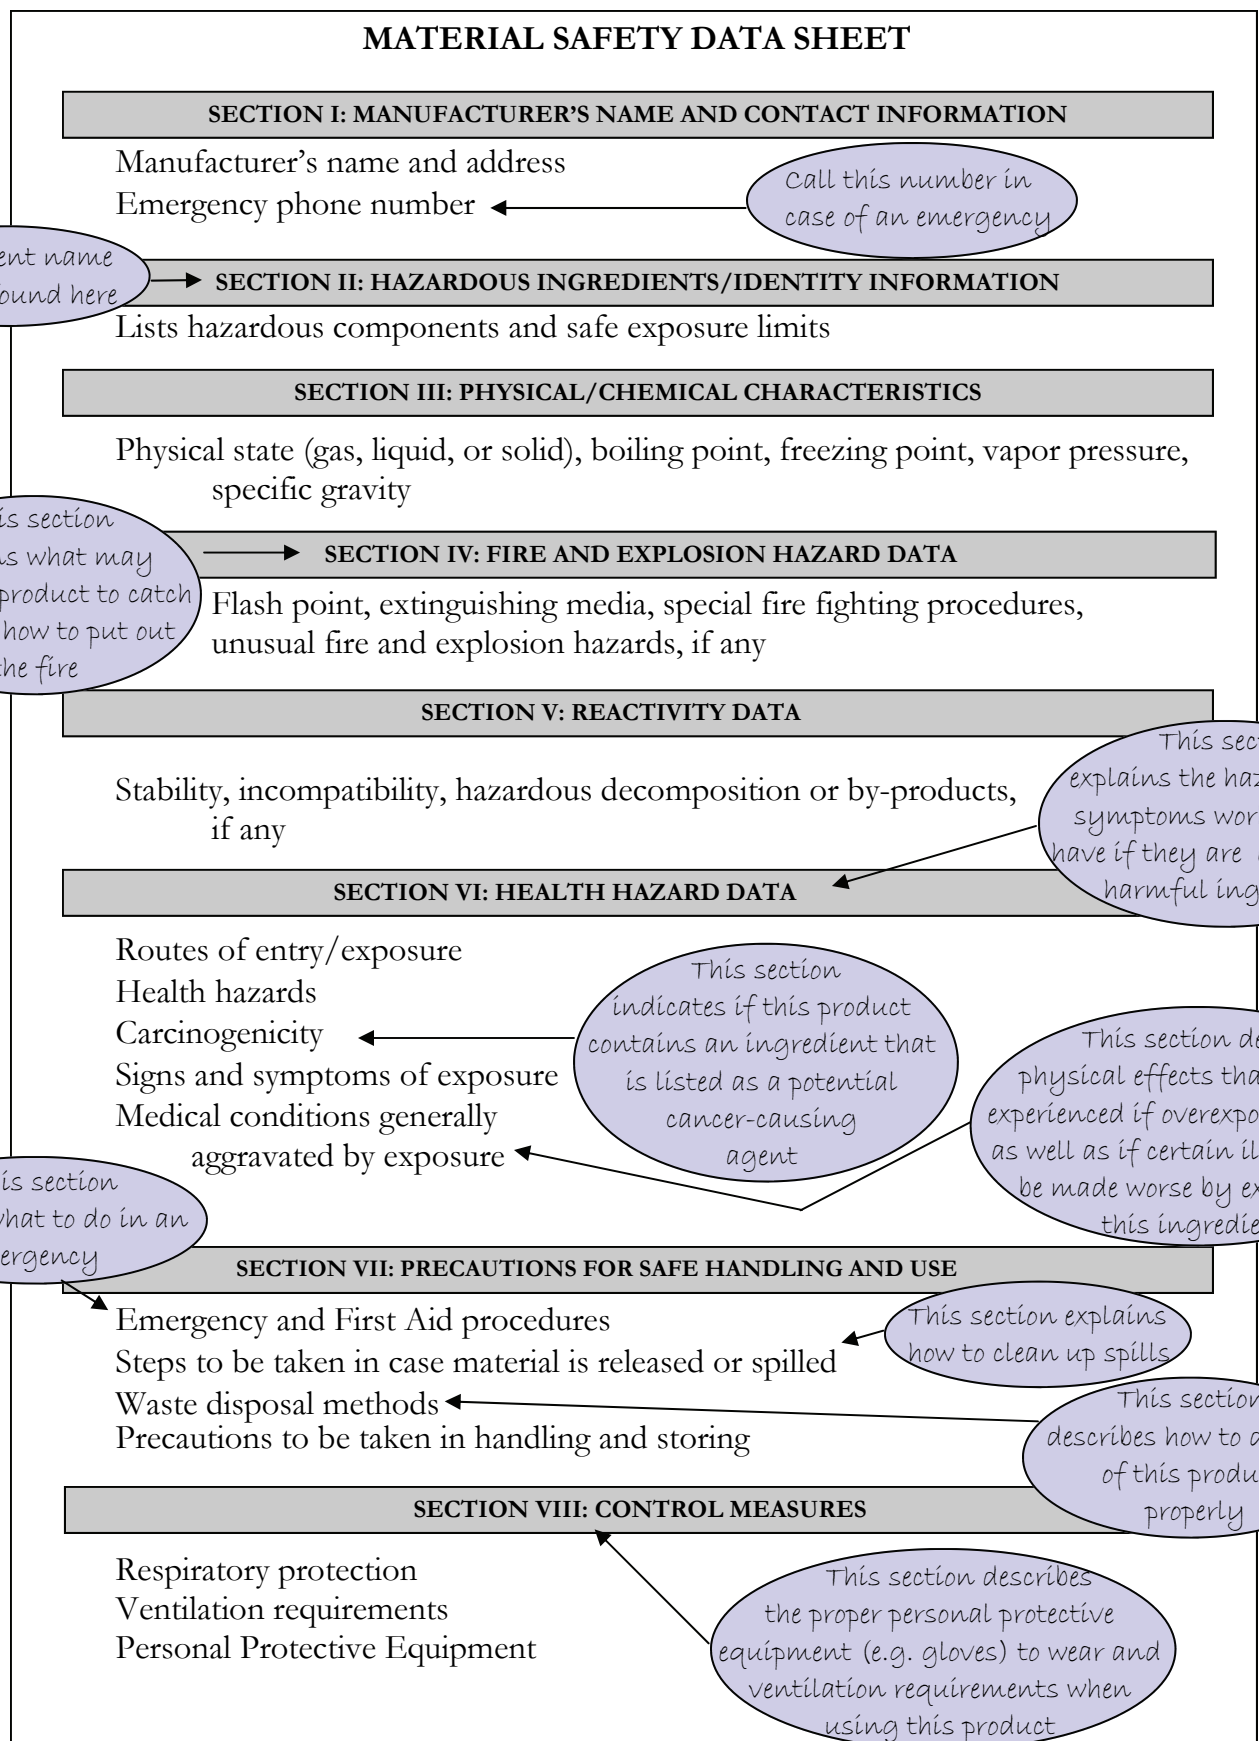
MATERIAL SAFETY DATA SHEET

SECTION I: MANUFACTURER'S NAME AND CONTACT INFORMATION

Manufacturer's name and address
Emergency phone number

Call this number in case of an emergency

ent name ound here

SECTION II: HAZARDOUS INGREDIENTS/IDENTITY INFORMATION

Lists hazardous components and safe exposure limits

SECTION III: PHYSICAL/CHEMICAL CHARACTERISTICS

Physical state (gas, liquid, or solid), boiling point, freezing point, vapor pressure, specific gravity

is section s what may product to catch how to put out he fire

SECTION IV: FIRE AND EXPLOSION HAZARD DATA

Flash point, extinguishing media, special fire fighting procedures, unusual fire and explosion hazards, if any

SECTION V: REACTIVITY DATA

Stability, incompatibility, hazardous decomposition or by-products, if any

This sec explains the ha symptoms wor have if they are harmful ing

SECTION VI: HEALTH HAZARD DATA

Routes of entry/exposure
Health hazards
Carcinogenicity
Signs and symptoms of exposure
Medical conditions generally aggravated by exposure

This section indicates if this product contains an ingredient that is listed as a potential cancer-causing agent

This section de physical effects tha experienced if overexpo as well as if certain il be made worse by ex this ingredie

is section hat to do in an ergency

SECTION VII: PRECAUTIONS FOR SAFE HANDLING AND USE

Emergency and First Aid procedures
Steps to be taken in case material is released or spilled
Waste disposal methods
Precautions to be taken in handling and storing

This section explains how to clean up spills

This section describes how to d of this produ properly

SECTION VIII: CONTROL MEASURES

Respiratory protection
Ventilation requirements
Personal Protective Equipment

This section describes the proper personal protective equipment (e.g. gloves) to wear and ventilation requirements when using this product